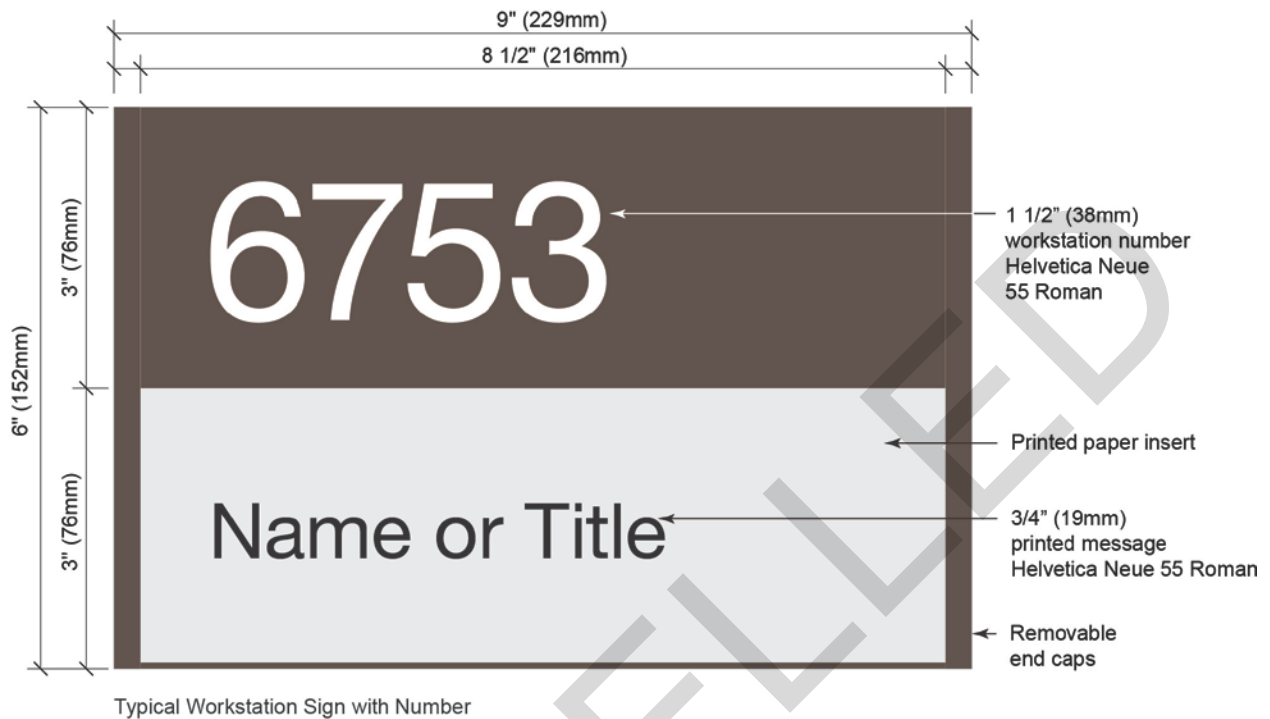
9" (229mm)

8 1/2" (216mm)

6" (152mm)

3" (76mm)

3" (76mm)

6753

1 1/2" (38mm) workstation number Helvetica Neue 55 Roman

Printed paper insert

Name or Title

3/4" (19mm) printed message Helvetica Neue 55 Roman

Removable end caps

Typical Workstation Sign with Number

ELLED